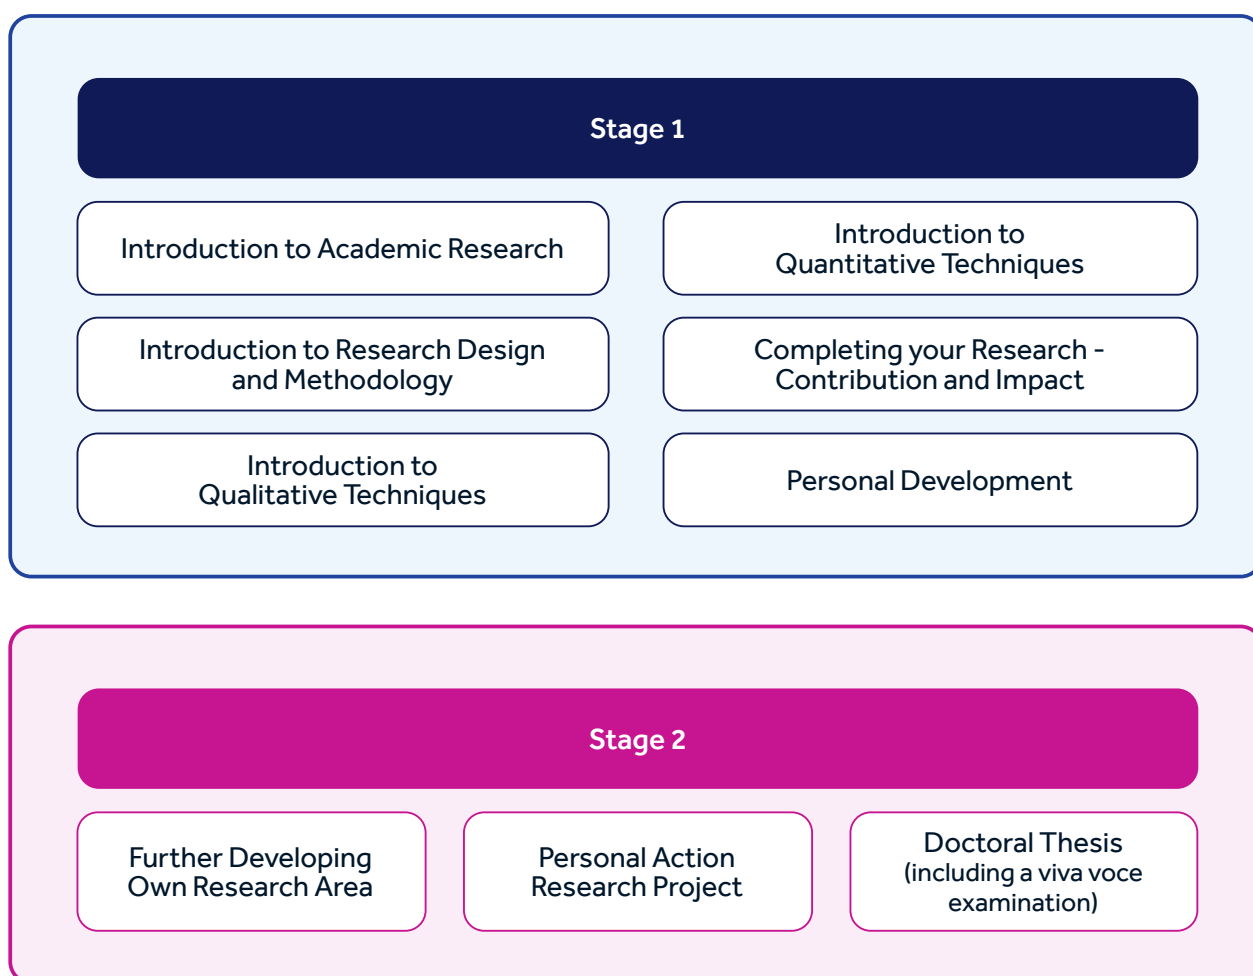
Stage 1

Introduction to Academic Research

Introduction to Quantitative Techniques

Introduction to Research Design and Methodology

Completing your Research - Contribution and Impact

Introduction to Qualitative Techniques

Personal Development

Stage 2

Further Developing Own Research Area

Personal Action Research Project

Doctoral Thesis (including a viva voce examination)